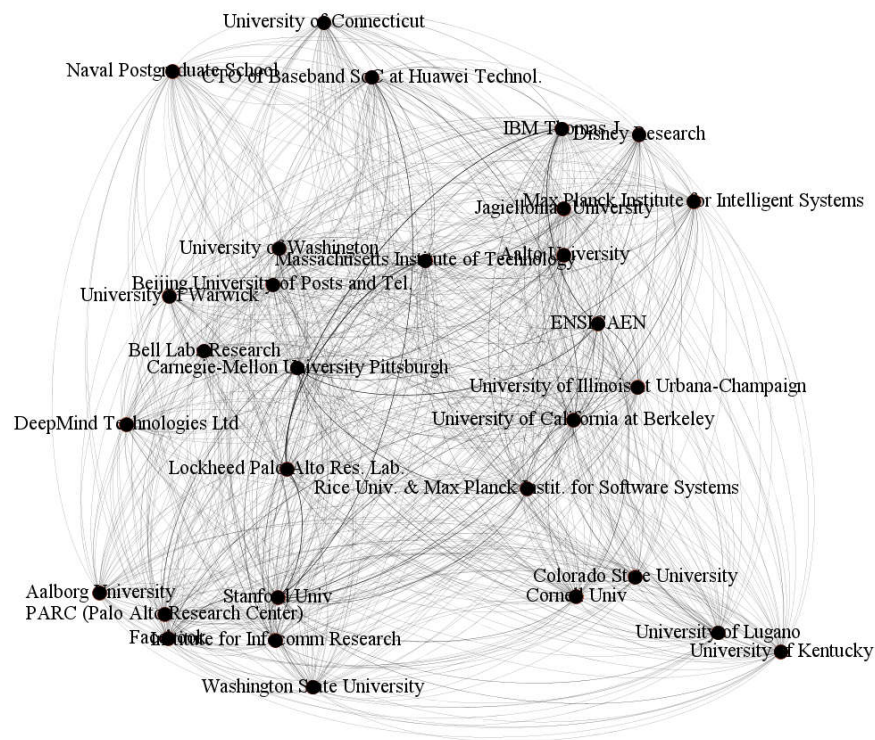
University of Connecticut
Naval Postgraduate School
CTO of Baseband SoC at Huawei Technol.
IBM Thomas J.
Disney Research
Max Planck Institute for Intelligent Systems
Jagiellonian University
University of Washington
Massachusetts Institute of Technology
Aalto University
Beijing University of Posts and Tel.
University of Warwick
ENSICAEN
Bell Labs Research
Carnegie-Mellon University Pittsburgh
University of Illinois at Urbana-Champaign
DeepMind Technologies Ltd
University of California at Berkeley
Lockheed Palo Alto Res. Lab.
Rice Univ. & Max Planck Instit. for Software Systems
Colorado State University
Aalborg University
Stanford Univ
Cornell Univ
PARC (Palo Alto Research Center)
Facebook
Institute for Infocomm Research
University of Lugano
University of Kentucky
Washington State University